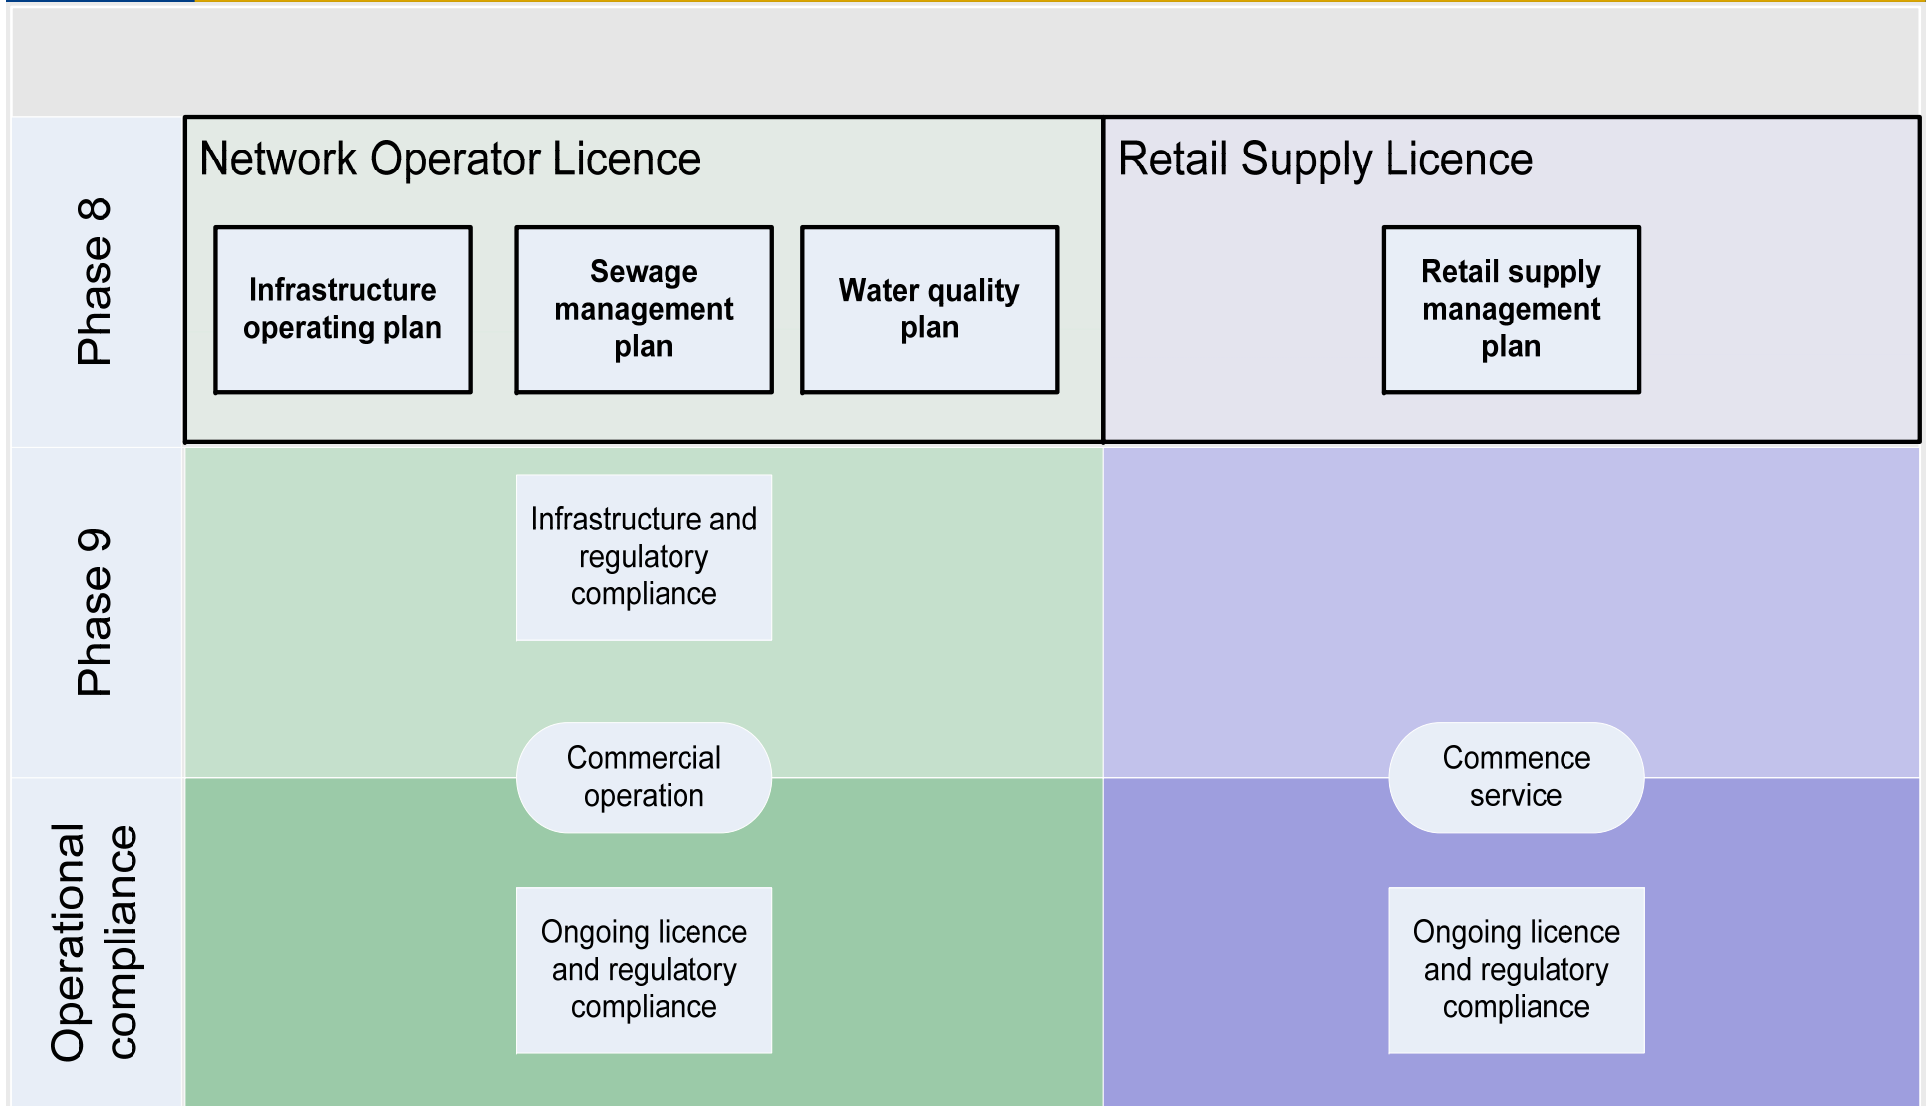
Phase 8

Network Operator Licence

Infrastructure operating plan

Sewage management plan

Water quality plan

Retail Supply Licence

Retail supply management plan

Phase 9

Infrastructure and regulatory compliance

Commercial operation

Commence service

Operational compliance

Ongoing licence and regulatory compliance

Ongoing licence and regulatory compliance